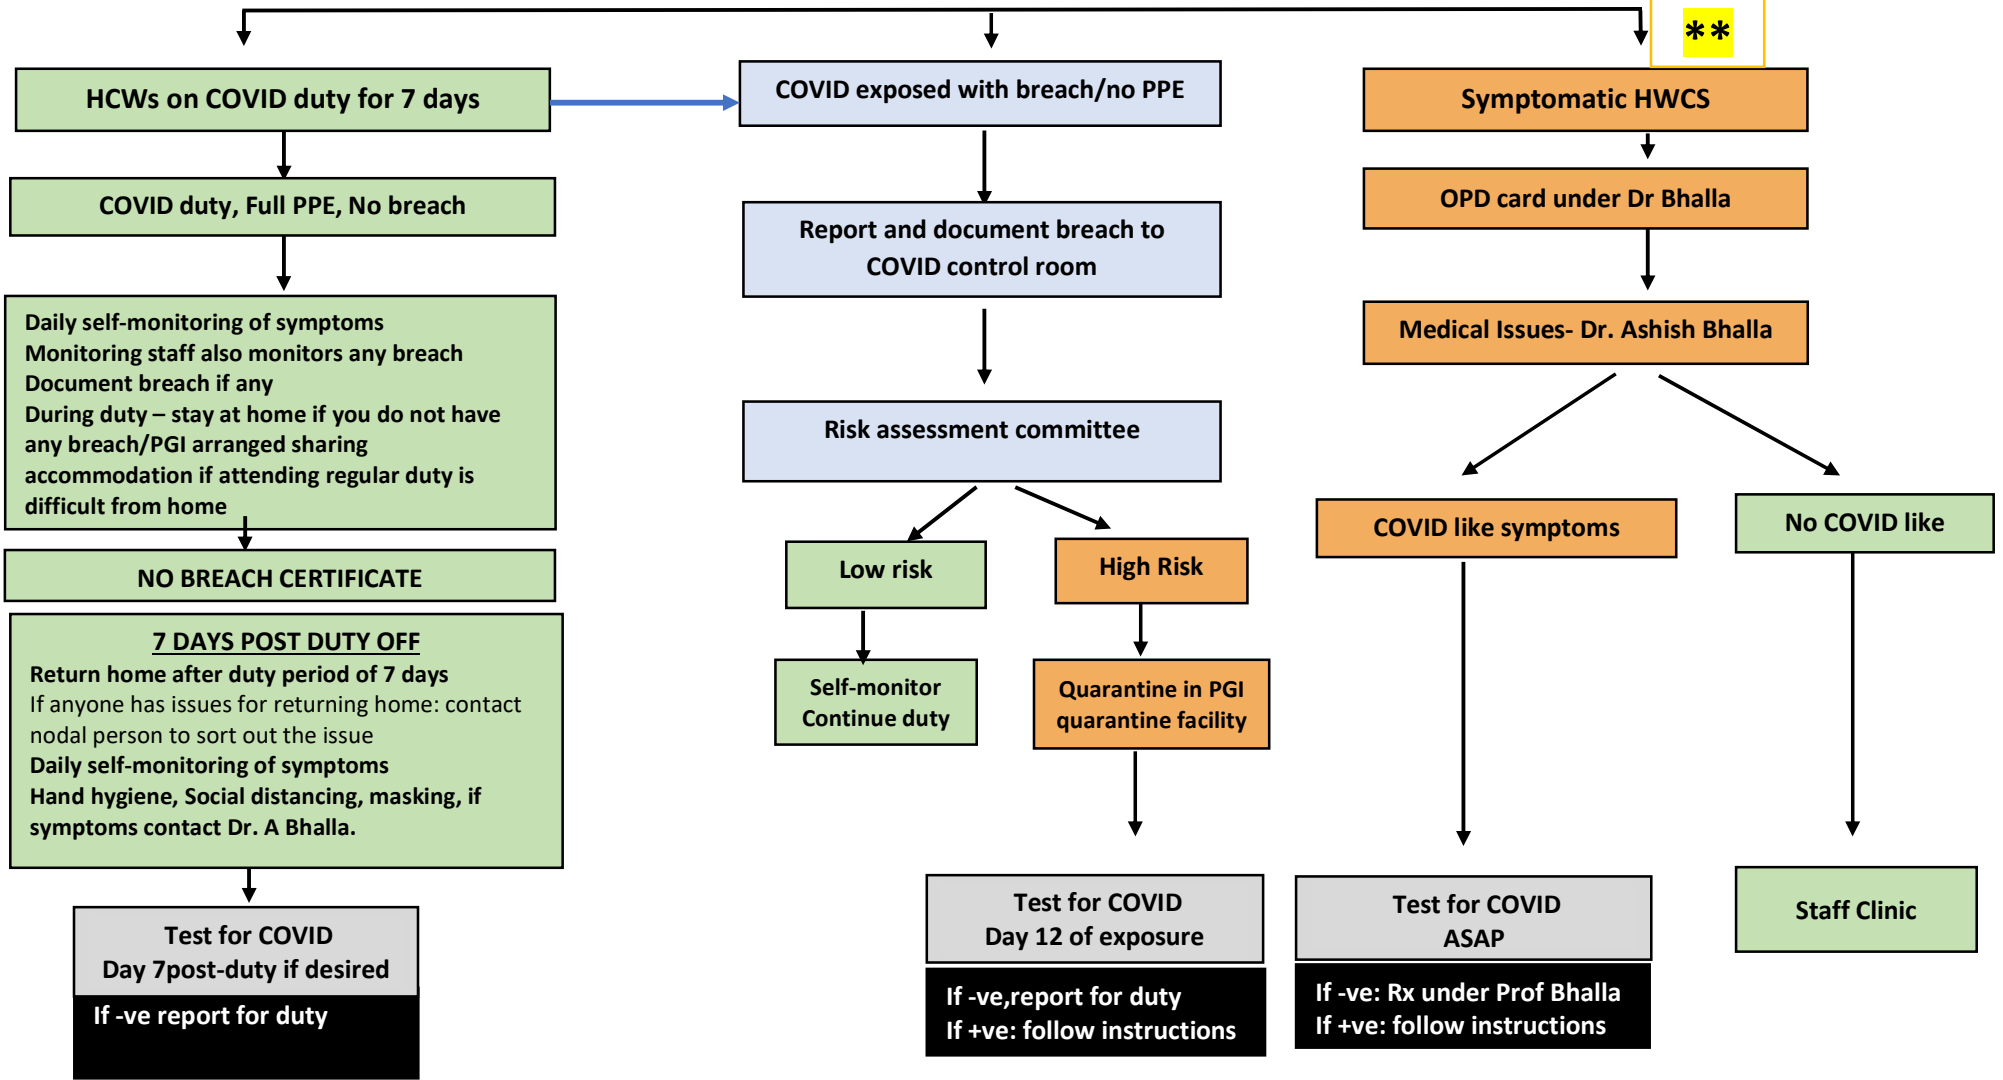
**

HCWs on COVID duty for 7 days

COVID duty, Full PPE, No breach

Daily self-monitoring of symptoms
Monitoring staff also monitors any breach
Document breach if any
During duty – stay at home if you do not have any breach/PGI arranged sharing accommodation if attending regular duty is difficult from home

NO BREACH CERTIFICATE

7 DAYS POST DUTY OFF
Return home after duty period of 7 days
If anyone has issues for returning home: contact nodal person to sort out the issue
Daily self-monitoring of symptoms
Hand hygiene, Social distancing, masking, if symptoms contact Dr. A Bhalla.

Test for COVID
Day 7post-duty if desired
If -ve report for duty

COVID exposed with breach/no PPE

Report and document breach to COVID control room

Risk assessment committee

Low risk

Self-monitor
Continue duty

High Risk

Quarantine in PGI quarantine facility

Test for COVID
Day 12 of exposure
If -ve,report for duty
If +ve: follow instructions

Symptomatic HWCS

OPD card under Dr Bhalla

Medical Issues- Dr. Ashish Bhalla

COVID like symptoms

Test for COVID
ASAP
If -ve: Rx under Prof Bhalla
If +ve: follow instructions

No COVID like

Staff Clinic